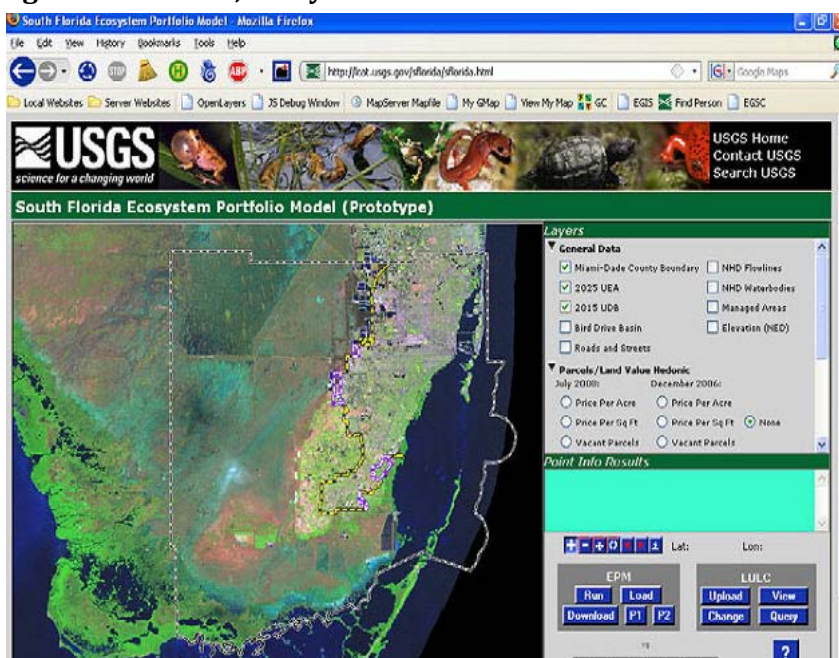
South Florida Ecosystem Portfolio Model - Mozilla Firefox

File Edit View History Bookmarks Tools Help

http://lrot.usgs.gov/sflorida/sflorida.html

Google Maps

Local Websites Server Websites OpenLayers JS Debug Window MapServer Mapfile My GMap View My Map GC EGIS Find Person EGSC

USGS
science for a changing world

USGS Home
Contact USGS
Search USGS

South Florida Ecosystem Portfolio Model (Prototype)

Layers

General Data

Miami-Dade County Boundary
NHD Flowlines
2025 UEA
NHD Waterbodies
2015 UDB
Managed Areas
Bird Drive Basin
Elevation (NED)
Roads and Streets

Parcels/Land Value Hedonic

July 2008:
December 2006:
Price Per Acre
Price Per Acre
Price Per Sq Ft
Price Per Sq Ft
None
Vacant Parcels
Vacant Parcels

Point Info Results

Lat:
Lon:

EPM
Run
Load
Download
P1
P2

LULC
Upload
View
Change
Query

?